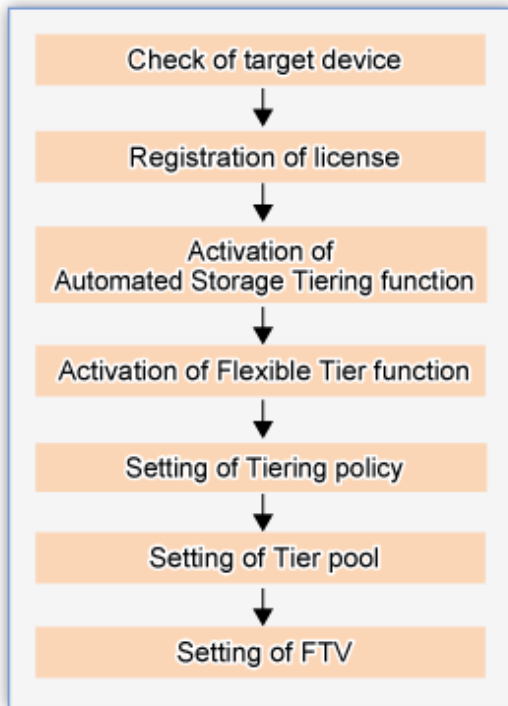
Check of target device

Registration of license

Activation of Automated Storage Tiering function

Activation of Flexible Tier function

Setting of Tiering policy

Setting of Tier pool

Setting of FTV